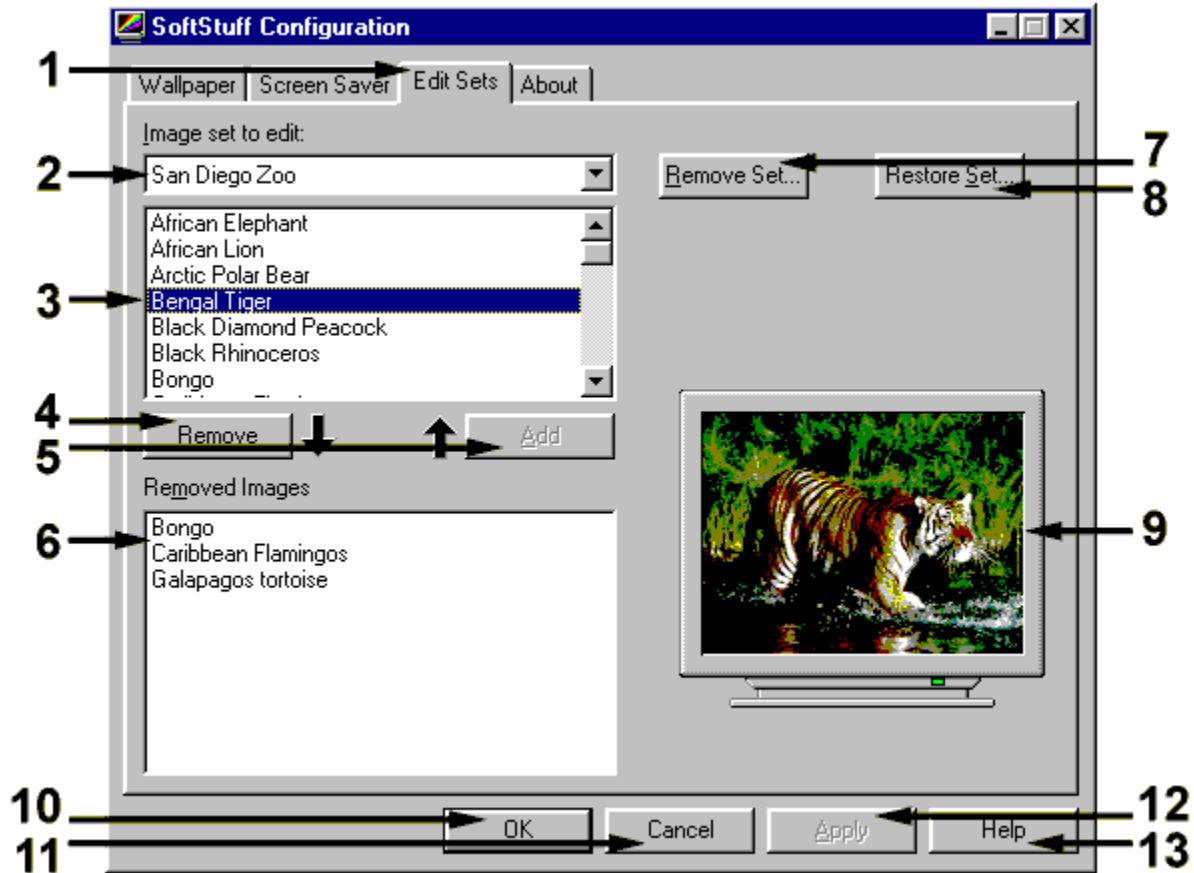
SoftStuff Configuration

1
Wallpaper | Screen Saver | Edit Sets | About

Image set to edit:

2
San Diego Zoo

Remove Set... 7
Restore Set... 8

3
African Elephant
African Lion
Arctic Polar Bear
Bengal Tiger
Black Diamond Peacock
Black Rhinoceros
Bongo
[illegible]

4
Remove
Add
5

Removed Images

6
Bongo
Caribbean Flamingos
Galapagos tortoise

9

10
OK
11
Cancel
Apply
12
Help
13